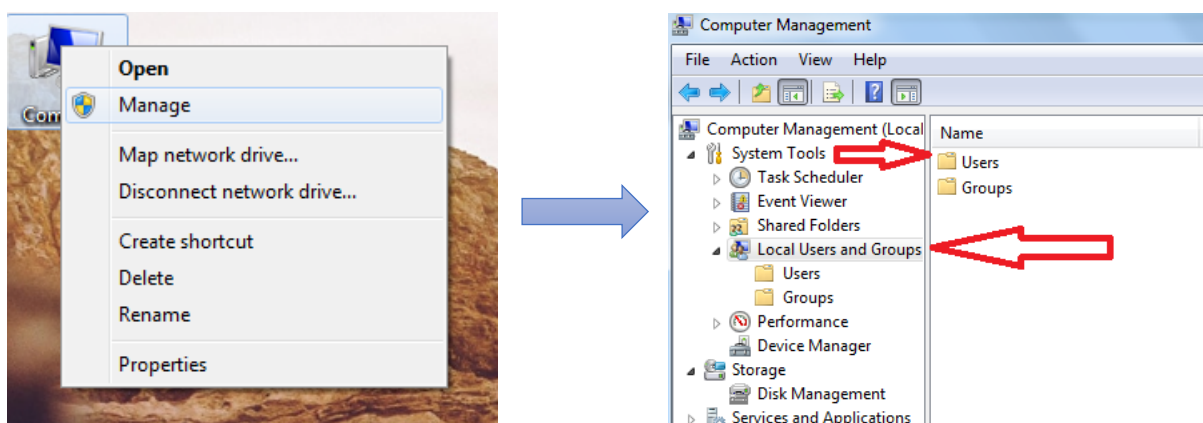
Com

Open
Manage
Map network drive...
Disconnect network drive...
Create shortcut
Delete
Rename
Properties

Computer Management
File Action View Help
Computer Management (Local
System Tools
Task Scheduler
Event Viewer
Shared Folders
Local Users and Groups
Users
Groups
Performance
Device Manager
Storage
Disk Management
Services and Applications

Name
Users
Groups